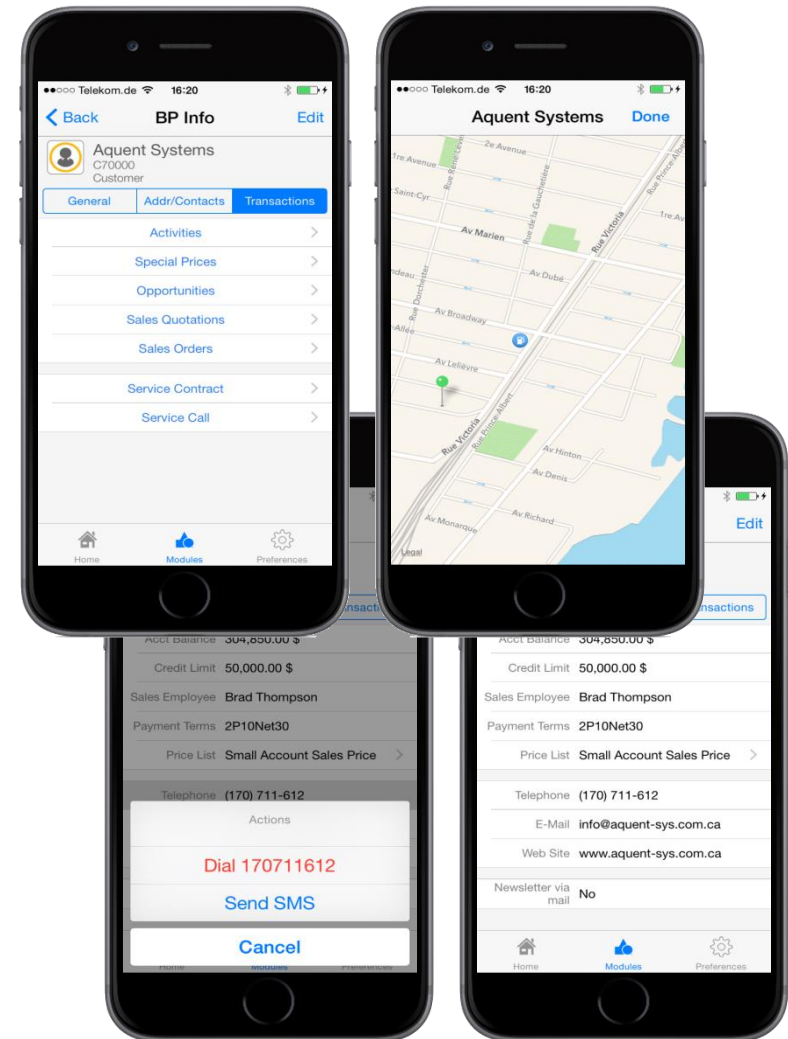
●●○○○ Telekom.de 16:20

Back BP Info Edit

Aquent Systems
C70000
Customer

General | Addr/Contacts | Transactions

Activities
Special Prices
Opportunities
Sales Quotations
Sales Orders
Service Contract
Service Call

Home Modules Preferences

●●○○○ Telekom.de 16:20

Aquent Systems Done

2e Avenue
1re Avenue
Saint-Cyr
Av Marien
Rue Victoria
1re Av
Av Dubé
Dorchester
Av Broadway
Allée
Av Lelièvre
Rue Victoria
Rue Prince-Albert
Av Hinton
Av Denis
Av Richard
Av Monarque
Legal

Acct Balance 304,850.00 $
Credit Limit 50,000.00 $
Sales Employee Brad Thompson
Payment Terms 2P10Net30
Price List Small Account Sales Price
Telephone (170) 711-612

Actions
Dial 170711612
Send SMS
Cancel

Home Modules Preferences

Edit
Transactions
Acct Balance 304,850.00 $
Credit Limit 50,000.00 $
Sales Employee Brad Thompson
Payment Terms 2P10Net30
Price List Small Account Sales Price
Telephone (170) 711-612
E-Mail info@aquent-sys.com.ca
Web Site www.aquent-sys.com.ca
Newsletter via mail No

Home Modules Preferences